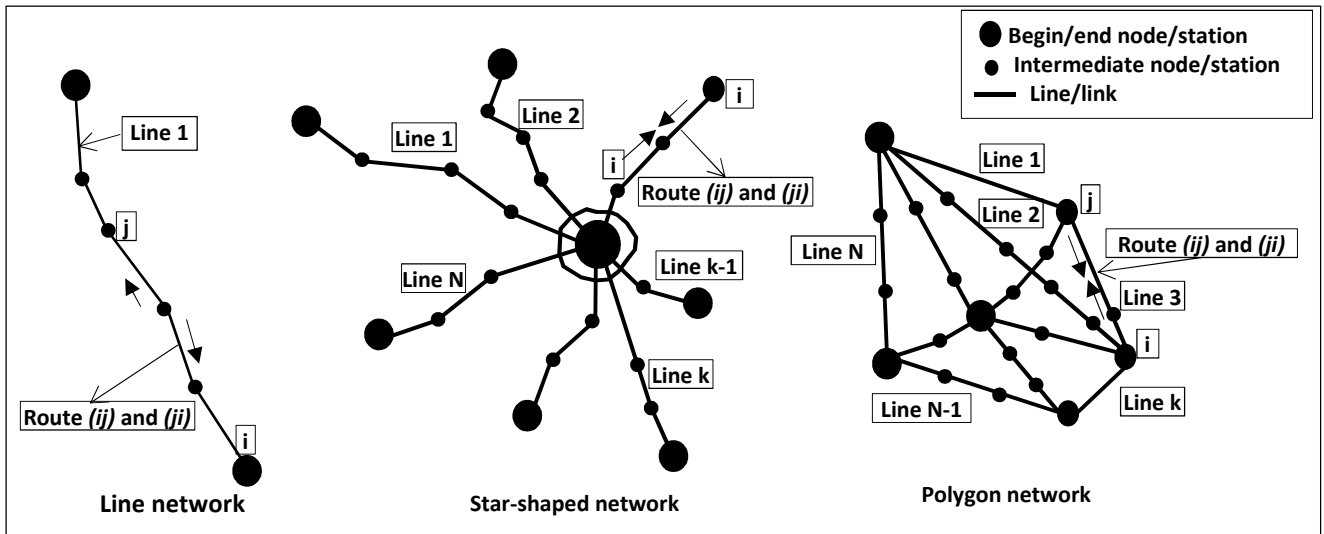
Begin/end node/station
Intermediate node/station
Line/link

Line 1
j
Route *(ij)* and *(ji)*
i
Line network

Line 2
i
Line 1
i
Route *(ij)* and *(ji)*
Line N
Line k-1
Line k
Star-shaped network

Line 1
j
Line 2
Line N
Route *(ij)* and *(ji)*
Line 3
i
Line N-1
Line k
Polygon network